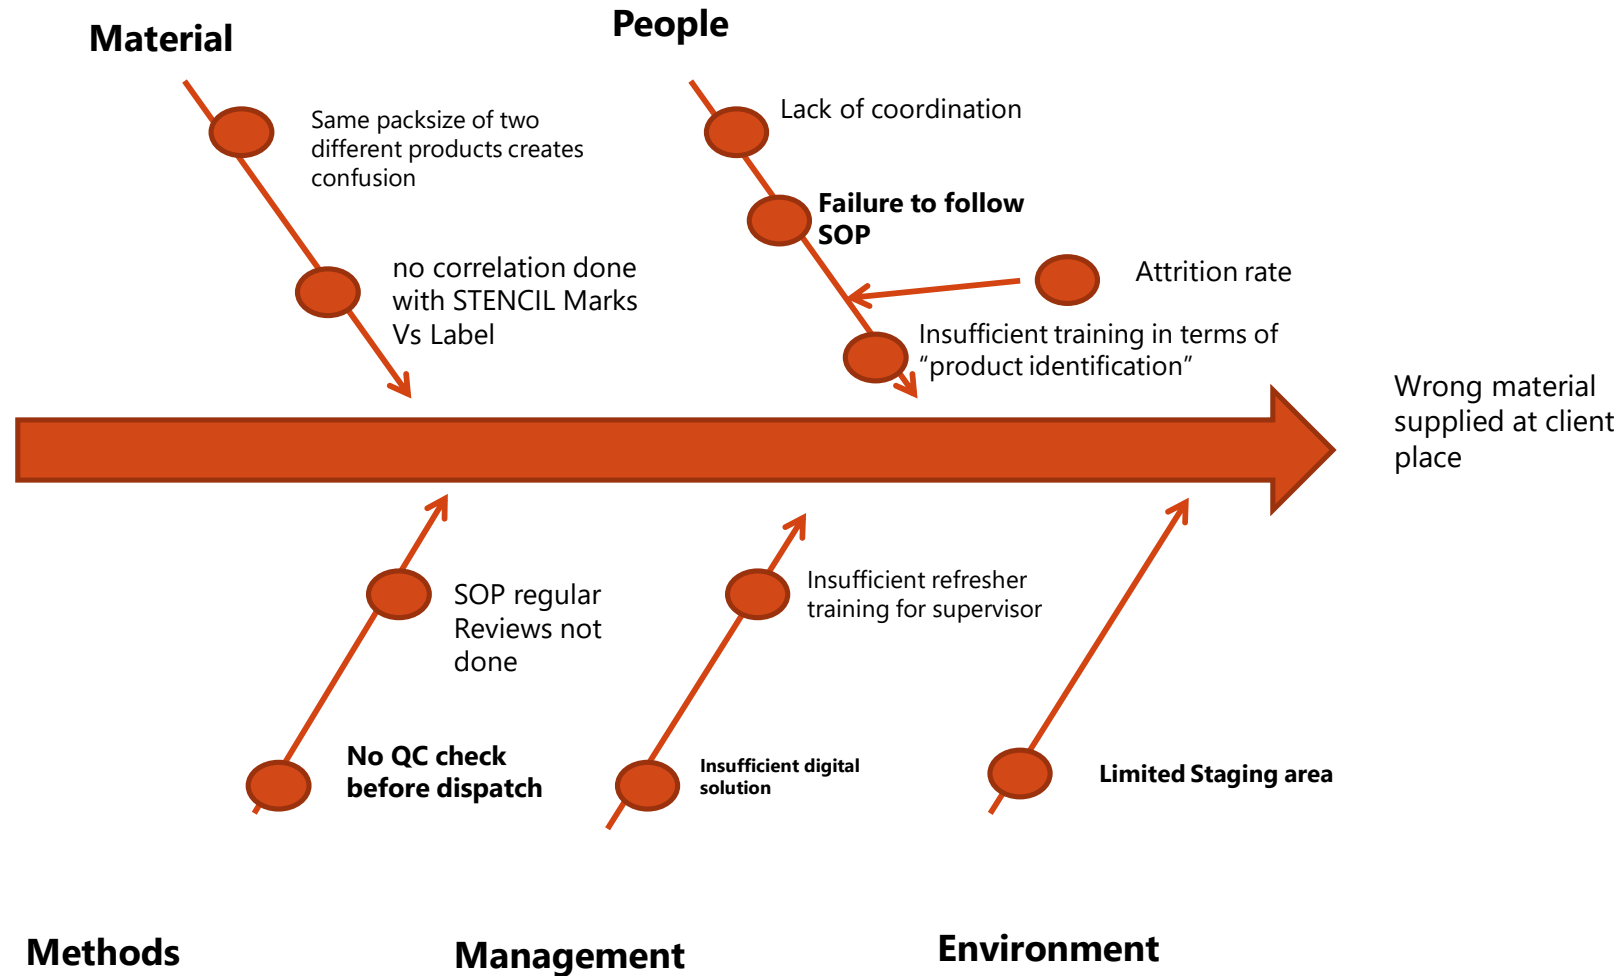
Material

People

Same packsize of two different products creates confusion

no correlation done with STENCIL Marks Vs Label

Lack of coordination

Failure to follow SOP

Attrition rate

Insufficient training in terms of “product identification”

Wrong material supplied at client place

SOP regular Reviews not done

No QC check before dispatch

Insufficient refresher training for supervisor

Insufficient digital solution

Limited Staging area

Methods

Management

Environment